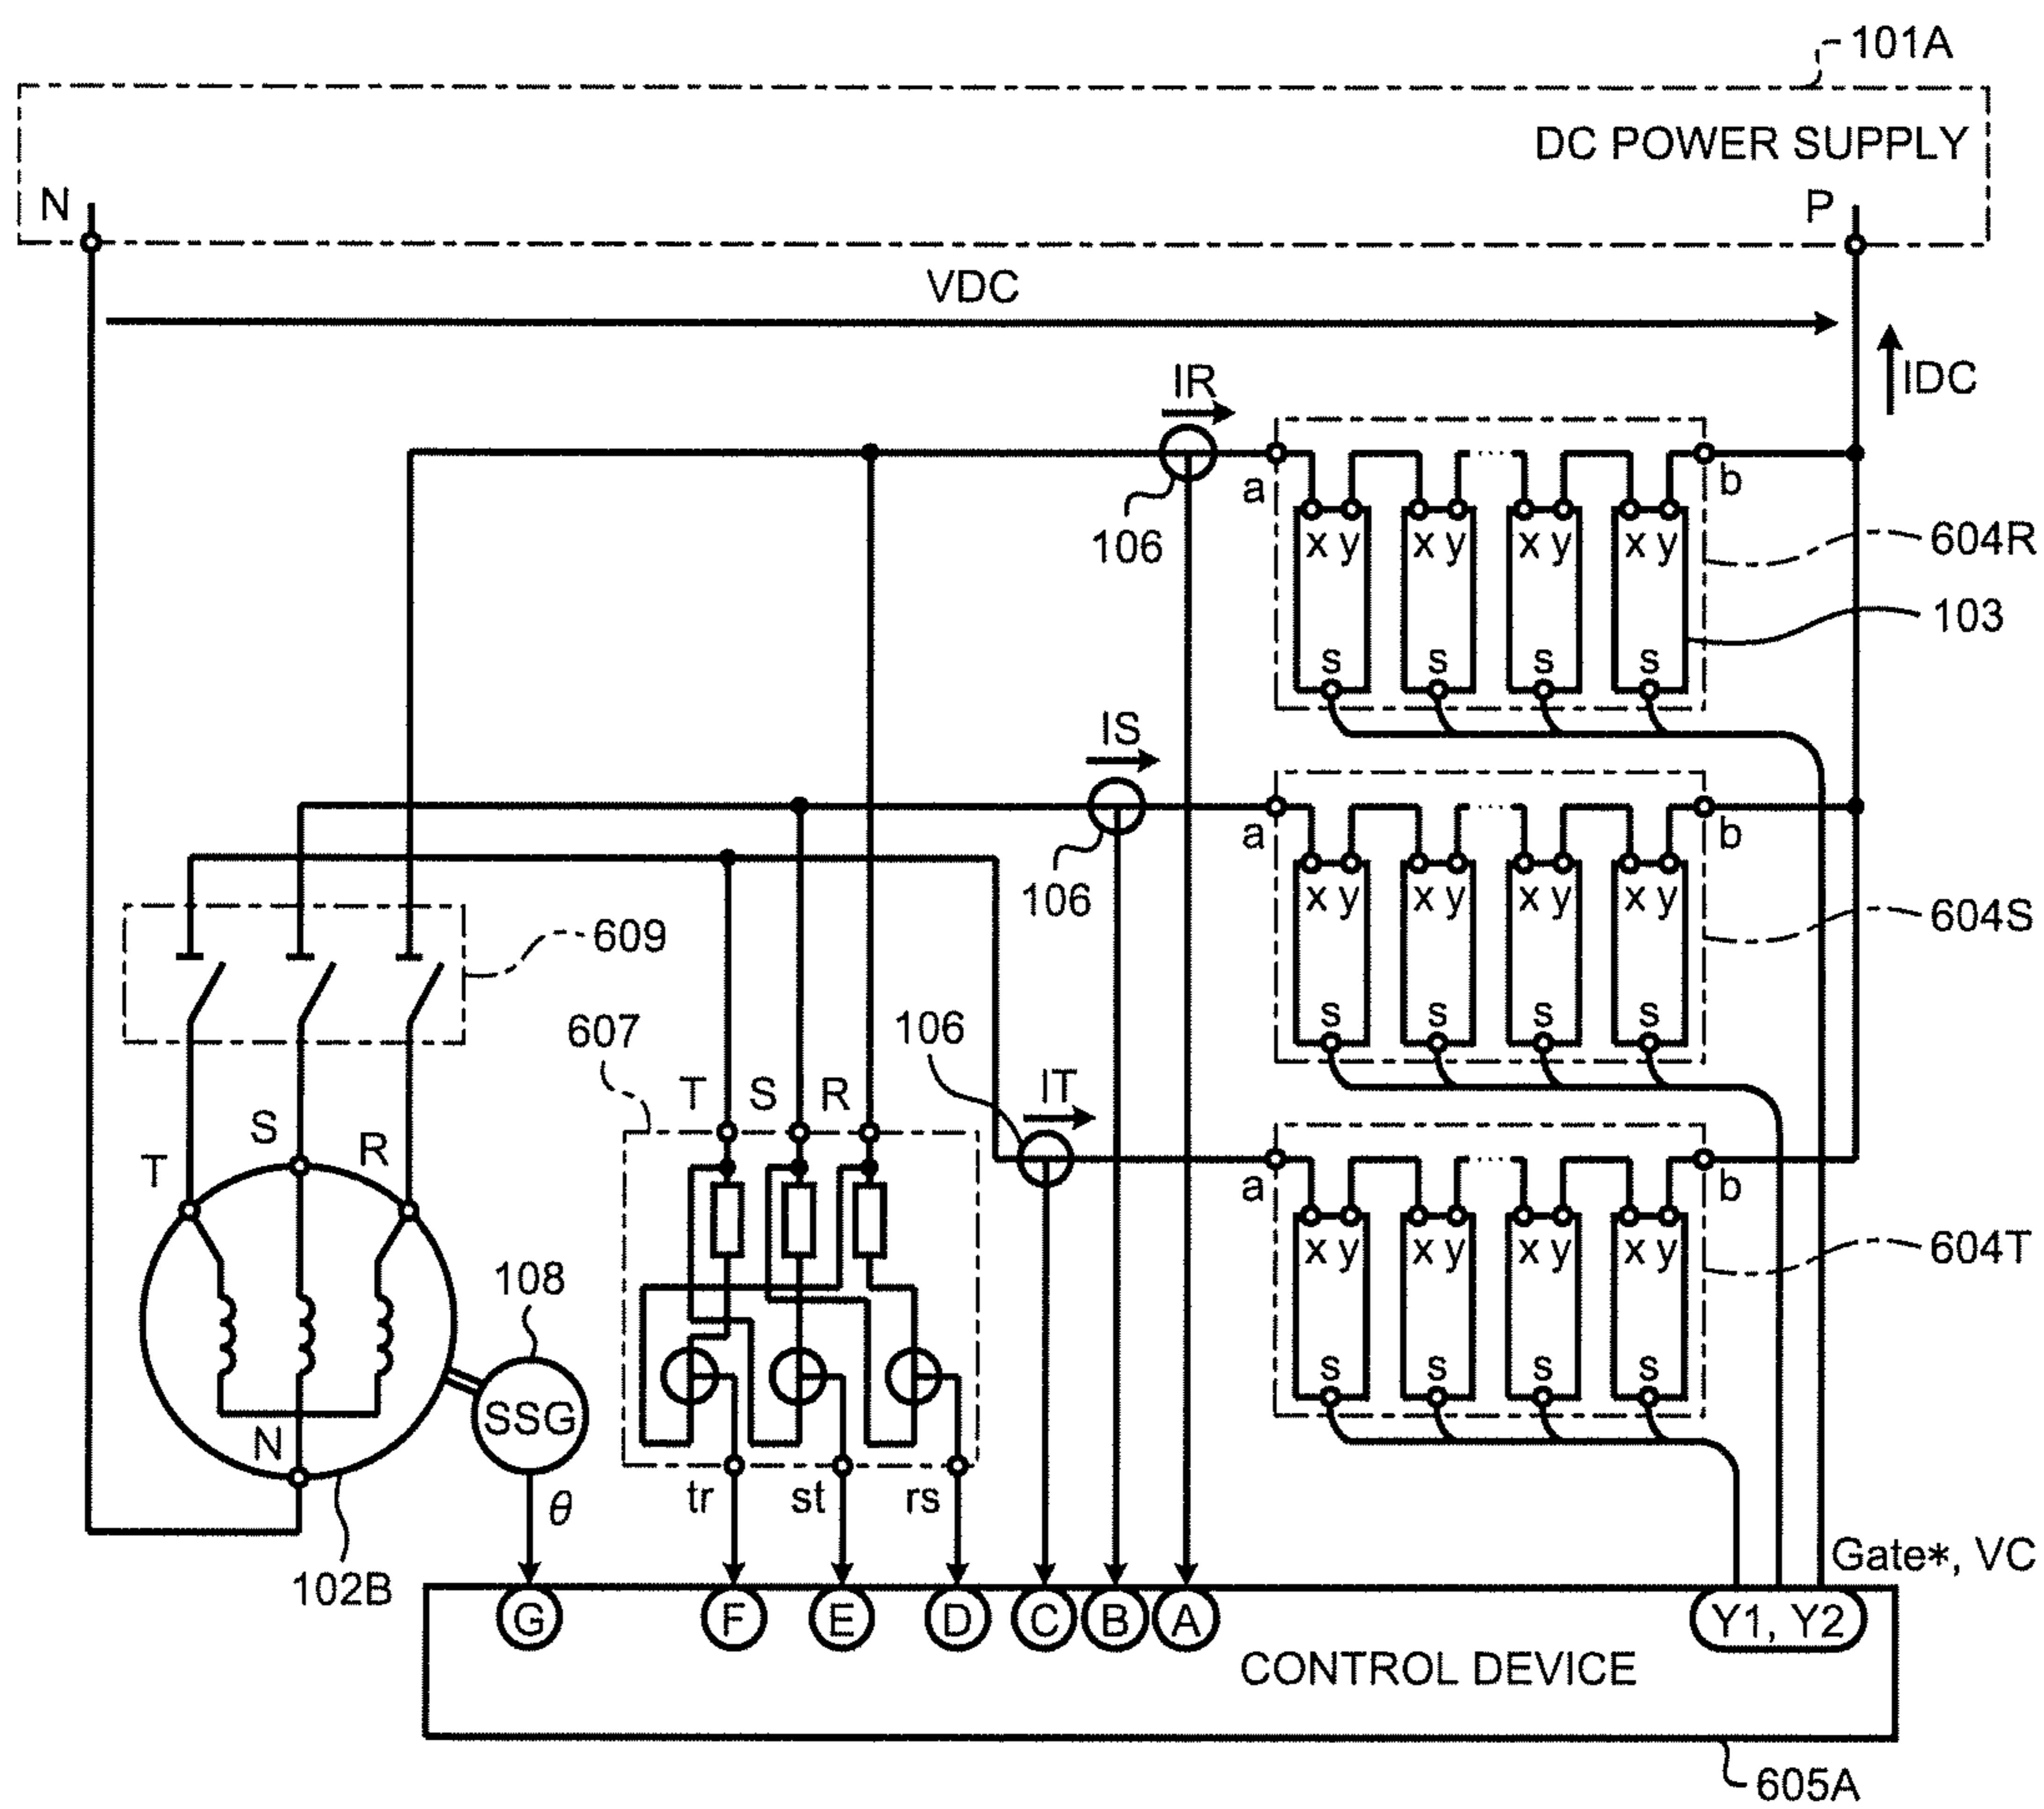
101A
DC POWER SUPPLY
N
P
VDC
IDC
IR
106
a
b
x y
x y
x y
x y
s
s
s
s
604R
103
IS
106
a
b
x y
x y
x y
x y
s
s
s
s
604S
609
607
106
T
S
R
IT
a
b
x y
x y
x y
x y
s
s
s
s
604T
T
S
R
N
108
SSG
$\theta$
tr
st
rs
102B
Gate∗, VC
G
F
E
D
C
B
A
Y1, Y2
CONTROL DEVICE
605A